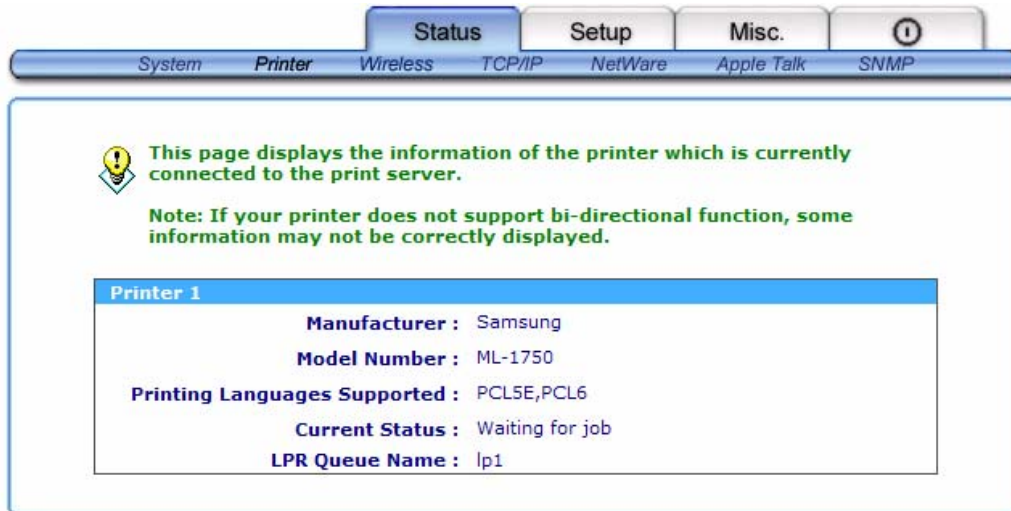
Status Setup Misc.

System Printer Wireless TCP/IP NetWare Apple Talk SNMP

This page displays the information of the printer which is currently connected to the print server.

Note: If your printer does not support bi-directional function, some information may not be correctly displayed.

| Printer 1 | |
|---|---|
| Manufacturer : | Samsung |
| Model Number : | ML-1750 |
| Printing Languages Supported : | PCL5E,PCL6 |
| Current Status : | Waiting for job |
| LPR Queue Name : | lp1 |